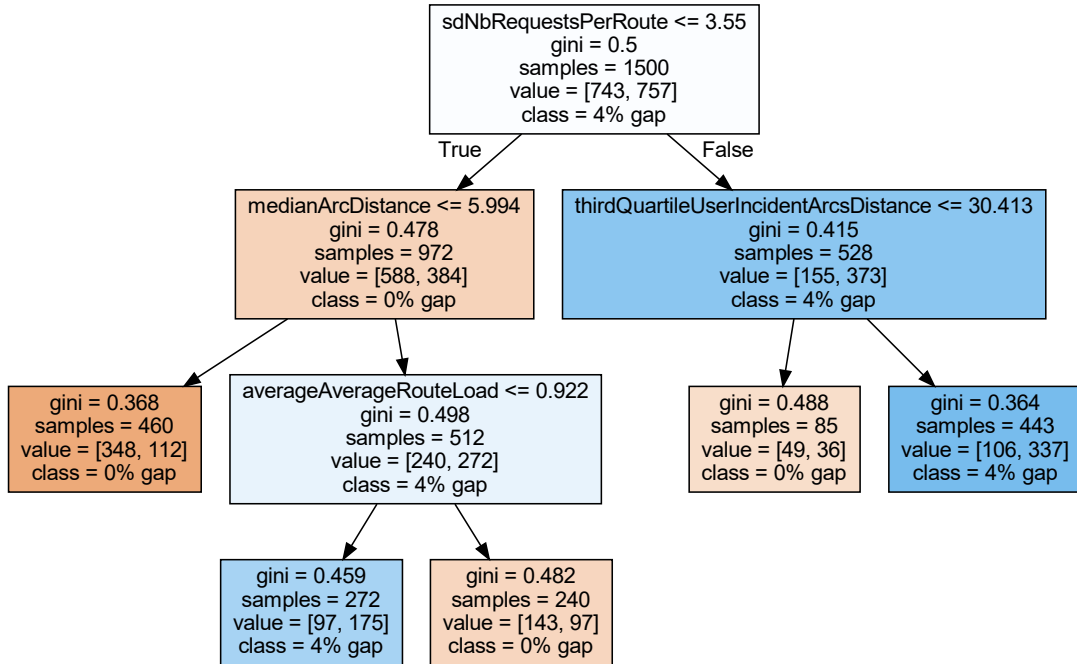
sdNbRequestsPerRoute <= 3.55
gini = 0.5
samples = 1500
value = [743, 757]
class = 4% gap

True

False

medianArcDistance <= 5.994
gini = 0.478
samples = 972
value = [588, 384]
class = 0% gap

thirdQuartileUserIncidentArcsDistance <= 30.413
gini = 0.415
samples = 528
value = [155, 373]
class = 4% gap

gini = 0.368
samples = 460
value = [348, 112]
class = 0% gap

averageAverageRouteLoad <= 0.922
gini = 0.498
samples = 512
value = [240, 272]
class = 4% gap

gini = 0.488
samples = 85
value = [49, 36]
class = 0% gap

gini = 0.364
samples = 443
value = [106, 337]
class = 4% gap

gini = 0.459
samples = 272
value = [97, 175]
class = 4% gap

gini = 0.482
samples = 240
value = [143, 97]
class = 0% gap